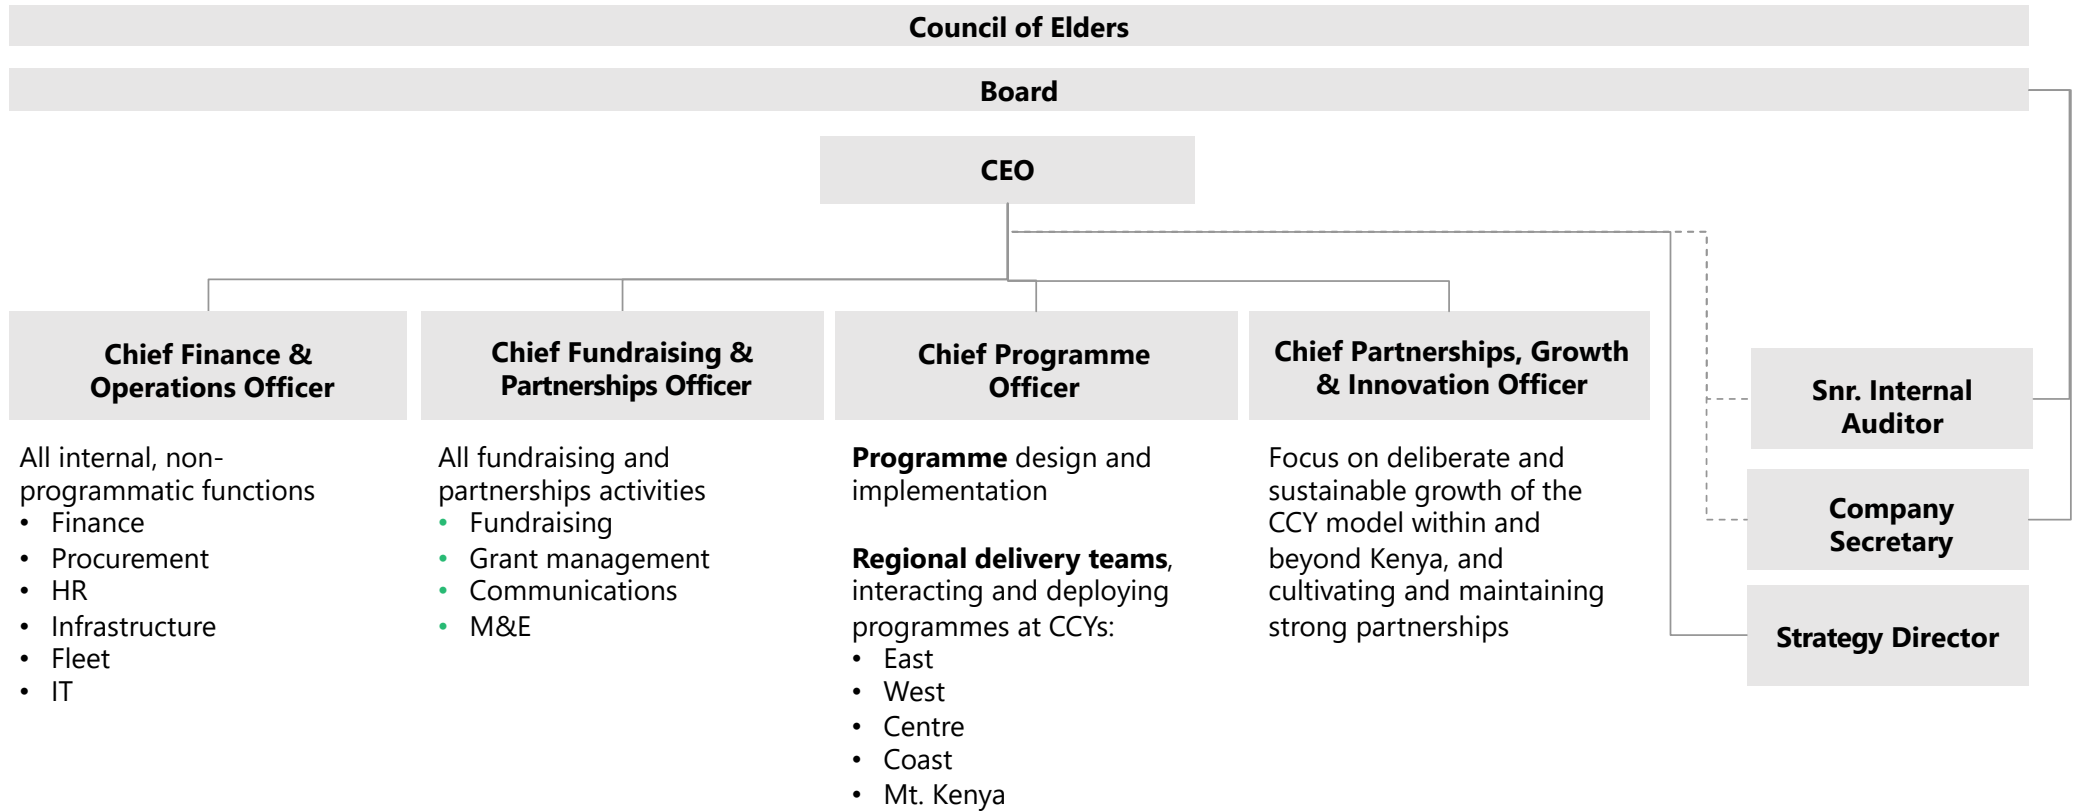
Council of Elders

Board

CEO

Chief Finance & Operations Officer

All internal, non-programmatic functions
- Finance
- Procurement
- HR
- Infrastructure
- Fleet
- IT

Chief Fundraising & Partnerships Officer

All fundraising and partnerships activities
- Fundraising
- Grant management
- Communications
- M&E

Chief Programme Officer

**Programme** design and implementation

**Regional delivery teams**, interacting and deploying programmes at CCYs:
- East
- West
- Centre
- Coast
- Mt. Kenya

Chief Partnerships, Growth & Innovation Officer

Focus on deliberate and sustainable growth of the CCY model within and beyond Kenya, and cultivating and maintaining strong partnerships

Snr. Internal Auditor

Company Secretary

Strategy Director